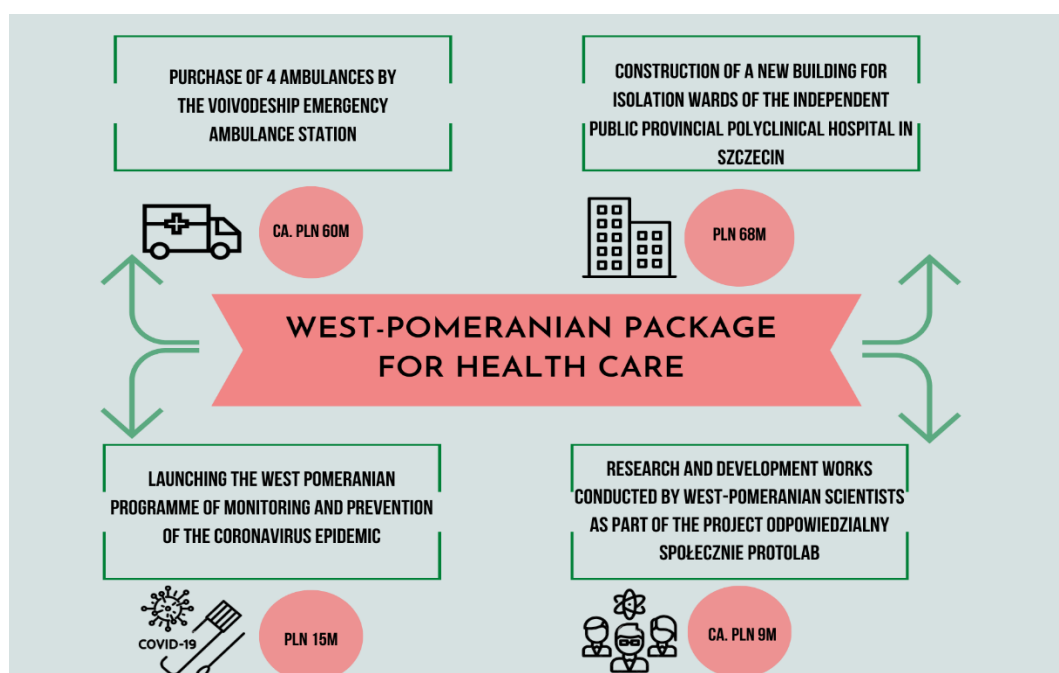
PURCHASE OF 4 AMBULANCES BY THE VOIVODESHIP EMERGENCY AMBULANCE STATION

CA. PLN 60M

CONSTRUCTION OF A NEW BUILDING FOR ISOLATION WARDS OF THE INDEPENDENT PUBLIC PROVINCIAL POLYCLINICAL HOSPITAL IN SZCZECIN

PLN 68M

WEST-POMERANIAN PACKAGE FOR HEALTH CARE

LAUNCHING THE WEST POMERANIAN PROGRAMME OF MONITORING AND PREVENTION OF THE CORONAVIRUS EPIDEMIC

COVID-19

PLN 15M

RESEARCH AND DEVELOPMENT WORKS CONDUCTED BY WEST-POMERANIAN SCIENTISTS AS PART OF THE PROJECT ODPOWIEDZIALNY SPOŁECZNIE PROTOLAB

CA. PLN 9M